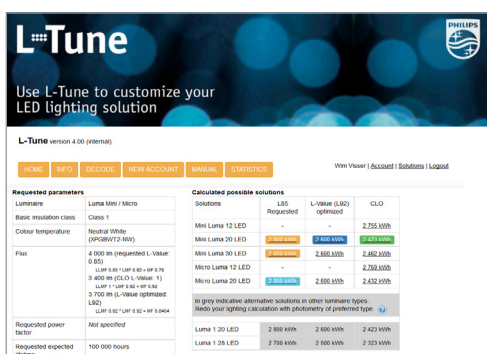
L-Tune

PHILIPS

Use L-Tune to customize your LED lighting solution

L-Tune version 4.00 (internal)

HOME | INFO | DECODE | NEW ACCOUNT | MANUAL | STATISTICS

Wim Visser | Account | Solutions | Logout

Requested parameters

| Luminaire | Luma Mini / Micro |
|---|---|
| Basic insulation class | Class 1 |
| Colour temperature | Neutral White (XPG8WT2-NW) |
| Flux | 4 000 lm (requested L-Value: 0.85) LLMF 0.85 * LMF 0.92 = MF 0.78 3 400 lm (CLO L-Value: 1) LLMF 1 * LMF 0.92 = MF 0.92 3 700 lm (L-Value optimized: L92) LLMF 0.92 * LMF 0.92 = MF 0.8464 |
| Requested power factor | Not specified |
| Requested expected lifetime | 100 000 hours |

Calculated possible solutions

| Solutions | L85 Requested | L-Value (L92) optimized | CLO |
|---|---|---|---|
| Mini Luma 12 LED | - | - | 2 755 kWh |
| Mini Luma 20 LED | 2 600 kWh | 2 600 kWh | 2 423 kWh |
| Mini Luma 30 LED | 2 600 kWh | 2 600 kWh | 2 462 kWh |
| Micro Luma 12 LED | - | - | 2 769 kWh |
| Micro Luma 20 LED | 2 600 kWh | 2 600 kWh | 2 432 kWh |

In grey indicative alternative solutions in other luminaire types. Redo your lighting calculation with photometry of preferred type.

| Luma 1 20 LED | 2 800 kWh | 2 600 kWh | 2 423 kWh |
|---|---|---|---|
| Luma 1 28 LED | 2 700 kWh | 2 500 kWh | 2 323 kWh |